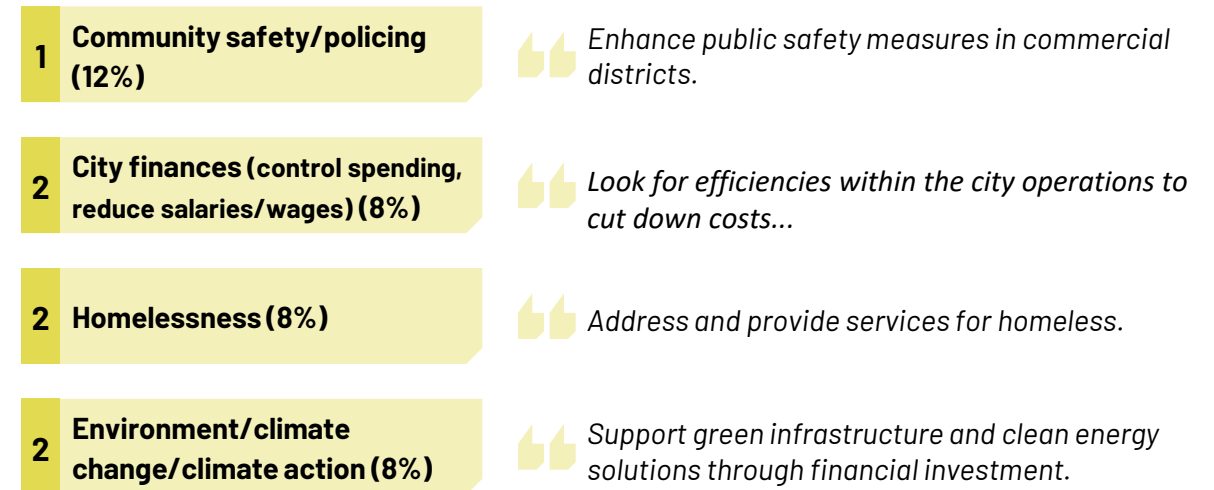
1 Community safety/policing (12%)

Enhance public safety measures in commercial districts.

2 City finances (control spending, reduce salaries/wages) (8%)

Look for efficiencies within the city operations to cut down costs...

2 Homelessness (8%)

Address and provide services for homeless.

2 Environment/climate change/climate action (8%)

Support green infrastructure and clean energy solutions through financial investment.